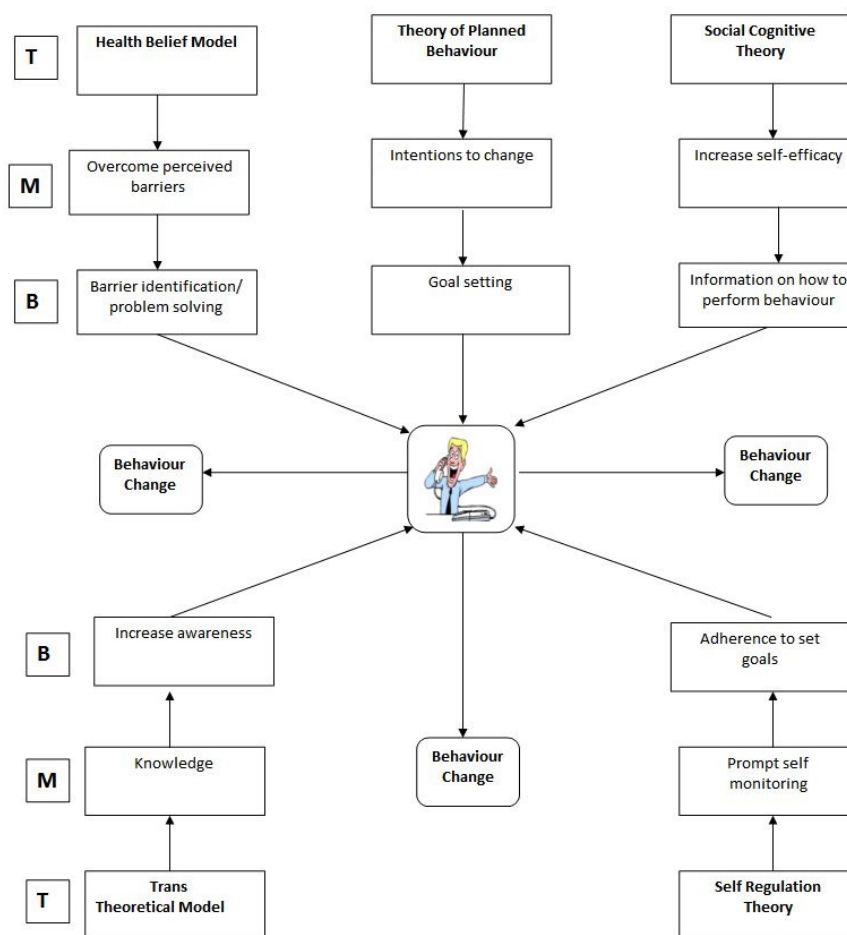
T

Health Belief Model

Theory of Planned Behaviour

Social Cognitive Theory

M

Overcome perceived barriers

Intentions to change

Increase self-efficacy

B

Barrier identification/ problem solving

Goal setting

Information on how to perform behaviour

Behaviour Change

Behaviour Change

B

Increase awareness

Adherence to set goals

M

Knowledge

Behaviour Change

Prompt self monitoring

T

Trans Theoretical Model

Self Regulation Theory